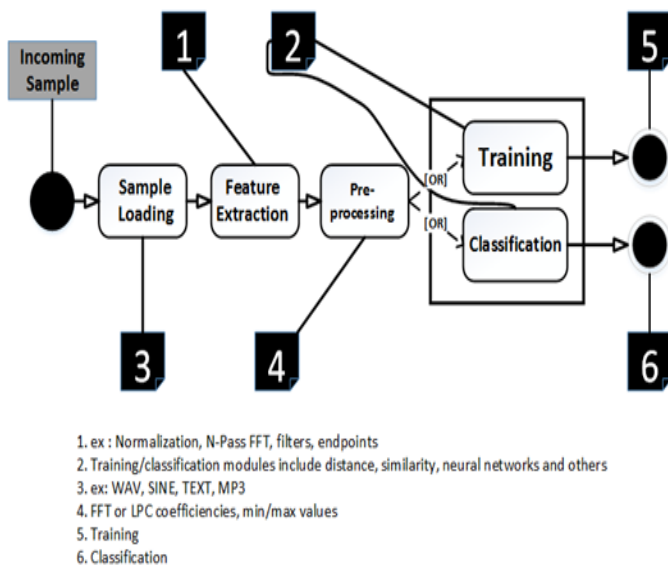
Incoming Sample

1

2

5

Sample Loading

Feature Extraction

Pre-processing

[OR]

[OR]

Training

Classification

3

4

6

1. ex : Normalization, N-Pass FFT, filters, endpoints
2. Training/classification modules include distance, similarity, neural networks and others
3. ex: WAV, SINE, TEXT, MP3
4. FFT or LPC coefficiencies, min/max values
5. Training
6. Classification